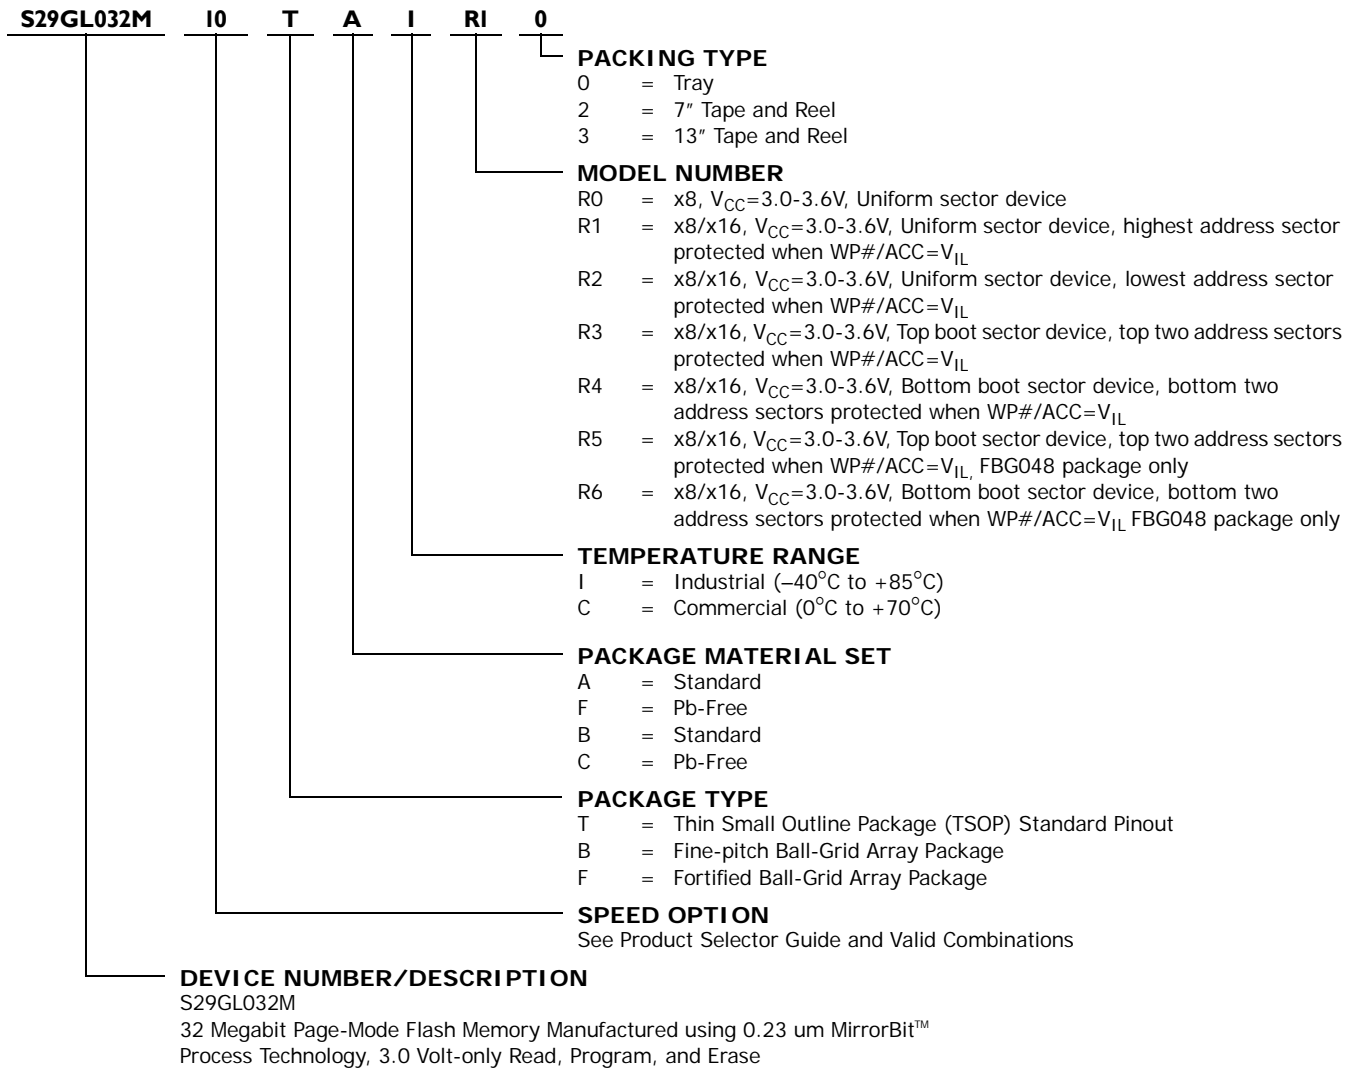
S29GL032M I0 T A I RI 0

PACKING TYPE
0 = Tray
2 = 7″ Tape and Reel
3 = 13″ Tape and Reel

MODEL NUMBER
R0 = x8, $V_{CC}$=3.0-3.6V, Uniform sector device
R1 = x8/x16, $V_{CC}$=3.0-3.6V, Uniform sector device, highest address sector protected when WP#/ACC=$V_{IL}$
R2 = x8/x16, $V_{CC}$=3.0-3.6V, Uniform sector device, lowest address sector protected when WP#/ACC=$V_{IL}$
R3 = x8/x16, $V_{CC}$=3.0-3.6V, Top boot sector device, top two address sectors protected when WP#/ACC=$V_{IL}$
R4 = x8/x16, $V_{CC}$=3.0-3.6V, Bottom boot sector device, bottom two address sectors protected when WP#/ACC=$V_{IL}$
R5 = x8/x16, $V_{CC}$=3.0-3.6V, Top boot sector device, top two address sectors protected when WP#/ACC=$V_{IL,}$ FBG048 package only
R6 = x8/x16, $V_{CC}$=3.0-3.6V, Bottom boot sector device, bottom two address sectors protected when WP#/ACC=$V_{IL}$ FBG048 package only

TEMPERATURE RANGE
I = Industrial (–40°C to +85°C)
C = Commercial (0°C to +70°C)

PACKAGE MATERIAL SET
A = Standard
F = Pb-Free
B = Standard
C = Pb-Free

PACKAGE TYPE
T = Thin Small Outline Package (TSOP) Standard Pinout
B = Fine-pitch Ball-Grid Array Package
F = Fortified Ball-Grid Array Package

SPEED OPTION
See Product Selector Guide and Valid Combinations

DEVICE NUMBER/DESCRIPTION
S29GL032M
32 Megabit Page-Mode Flash Memory Manufactured using 0.23 um MirrorBit™ Process Technology, 3.0 Volt-only Read, Program, and Erase